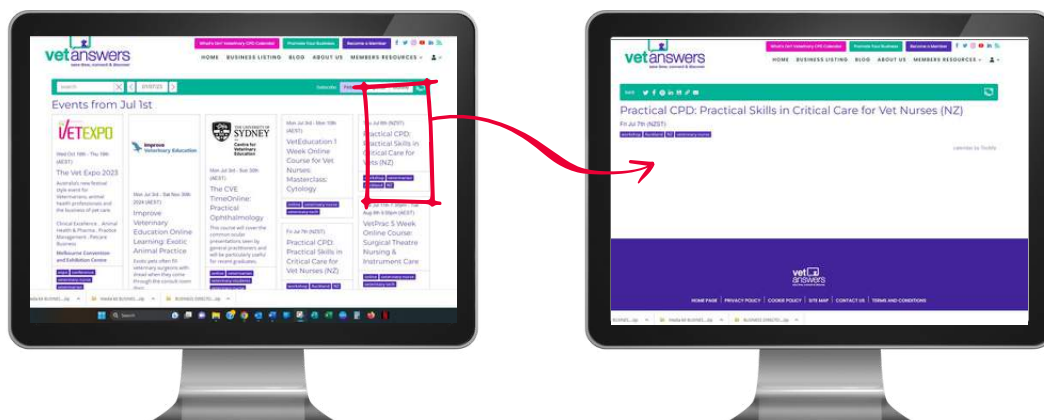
What's On! Veterinary CPD Calendar Promote Your Business Become a Member

vetanswers
save time, connect & discover

HOME BUSINESS LISTING BLOG ABOUT US MEMBERS RESOURCES

Subscribe

Events from Jul 1st

VETEXPO
Wed Oct 18th - Thu 19th (AEST)
The Vet Expo 2023
Australia's new festival style event for veterinarians, animal health professionals and the business of pet care.
Clinical Excellence · Animal Health & Pharma · Practice Management · Petcare Business
Melbourne Convention and Exhibition Centre

Improve Veterinary Education
Mon Jul 3rd - Sat Nov 30th 2024 (AEST)
Improve Veterinary Education Online Learning: Exotic Animal Practice
Exotic pets often fill veterinary surgeons with dread when they come through the consult room door.

THE UNIVERSITY OF SYDNEY
Centre for Veterinary Education
Mon Jul 3rd - Sun 30th (AEST)
The CVE TimeOnline: Practical Ophthalmology
This course will cover the common ocular presentations seen by general practitioners and will be particularly useful for recent graduates.

Mon Jul 3rd - 9th (AEST)
VetEducation 1 Week Online Course for Vet Nurses: Masterclass: Cytology

Fri Jul 7th (NZST)
Practical CPD: Practical Skills in Critical Care for Vet Nurses (NZ)
workshop Auckland NZ

Fri Jul 7th (NZST)
Practical CPD: Practical Skills in Critical Care for Vet Nurses (NZ)
workshop veterinarian Auckland NZ

VetPrac 5 Week Online Course: Surgical Theatre Nursing & Instrument Care

What's On! Veterinary CPD Calendar Promote Your Business Become a Member

vetanswers
save time, connect & discover

HOME BUSINESS LISTING BLOG ABOUT US MEMBERS RESOURCES

Practical CPD: Practical Skills in Critical Care for Vet Nurses (NZ)
Fri Jul 7th (NZST)
workshop Auckland NZ veterinary nurse

calendar by Tockify

vet answers

HOME PAGE | PRIVACY POLICY | COOKIE POLICY | SITE MAP | CONTACT US | TERMS AND CONDITIONS